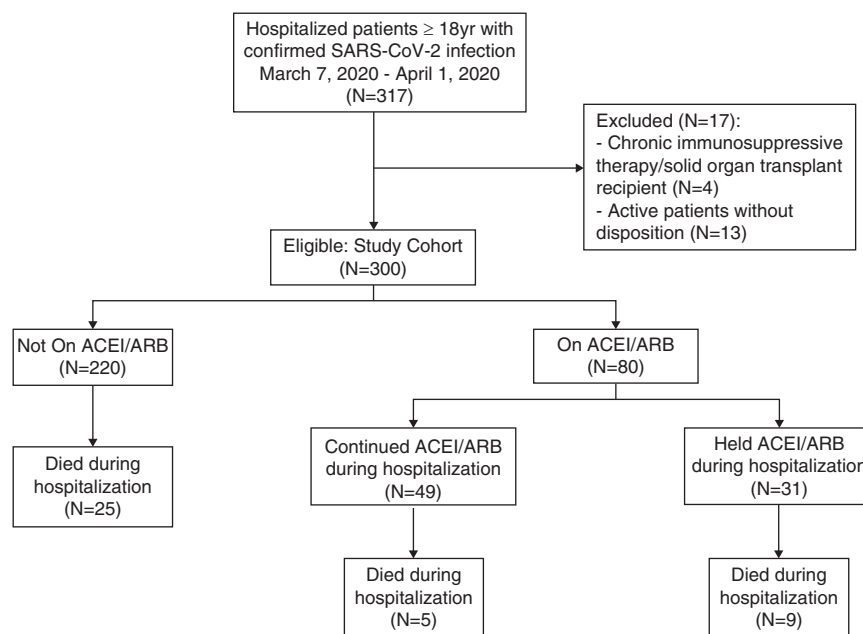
Hospitalized patients $\geq$ 18yr with confirmed SARS-CoV-2 infection March 7, 2020 - April 1, 2020 (N=317)

Excluded (N=17):
- Chronic immunosuppressive therapy/solid organ transplant recipient (N=4)
- Active patients without disposition (N=13)

Eligible: Study Cohort (N=300)

Not On ACEI/ARB (N=220)

On ACEI/ARB (N=80)

Died during hospitalization (N=25)

Continued ACEI/ARB during hospitalization (N=49)

Held ACEI/ARB during hospitalization (N=31)

Died during hospitalization (N=5)

Died during hospitalization (N=9)